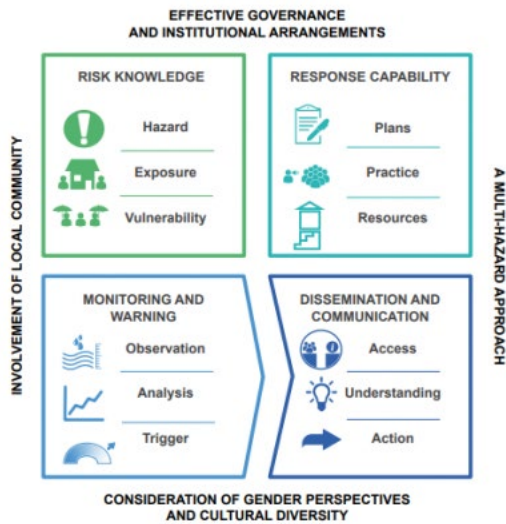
EFFECTIVE GOVERNANCE AND INSTITUTIONAL ARRANGEMENTS

INVOLVEMENT OF LOCAL COMMUNITY

RISK KNOWLEDGE

Hazard

Exposure

Vulnerability

RESPONSE CAPABILITY

Plans

Practice

Resources

MONITORING AND WARNING

Observation

Analysis

Trigger

DISSEMINATION AND COMMUNICATION

Access

Understanding

Action

A MULTI-HAZARD APPROACH

CONSIDERATION OF GENDER PERSPECTIVES AND CULTURAL DIVERSITY